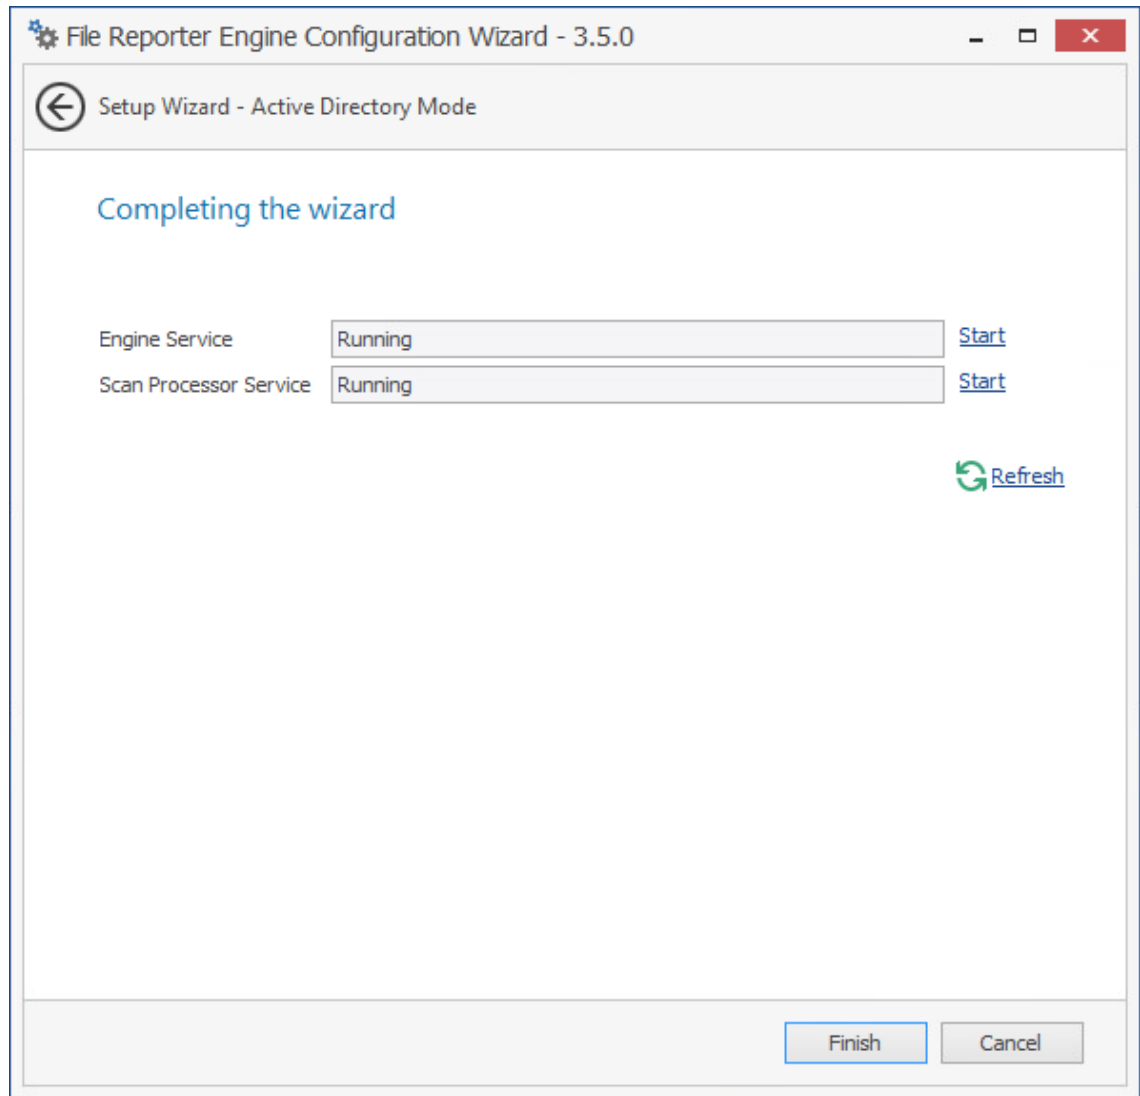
File Reporter Engine Configuration Wizard - 3.5.0

Setup Wizard - Active Directory Mode

Completing the wizard

Engine Service Running Start
Scan Processor Service Running Start

Refresh

Finish Cancel